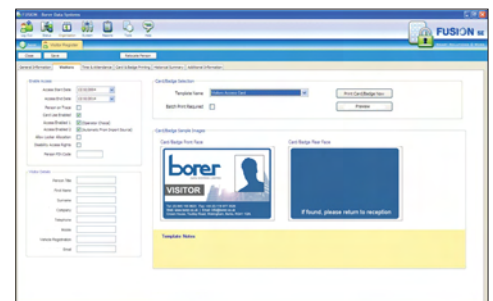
FUSION - Borer Data Systems

FUSION

Visitor Register

Card/Badge Selection

Template Name

Batch Print Required

Print Card/Badge Now

Preview

Card/Badge Sample Images

Card/Badge Front Face

Card/Badge Rear Face

borer

VISITOR

If found, please return to reception

Template Notes

Visitor Access

Access Start Date

Access End Date

Person on Premises

Card Use Enabled

Access Enabled 1

Access Enabled 2

Allow Locker Allocation

Disability Access Rights

Person PIN Code

Visitor Details

Person Title

First Name

Surname

Company

Telephone

Mobile

Vehicle Registration

Email

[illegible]